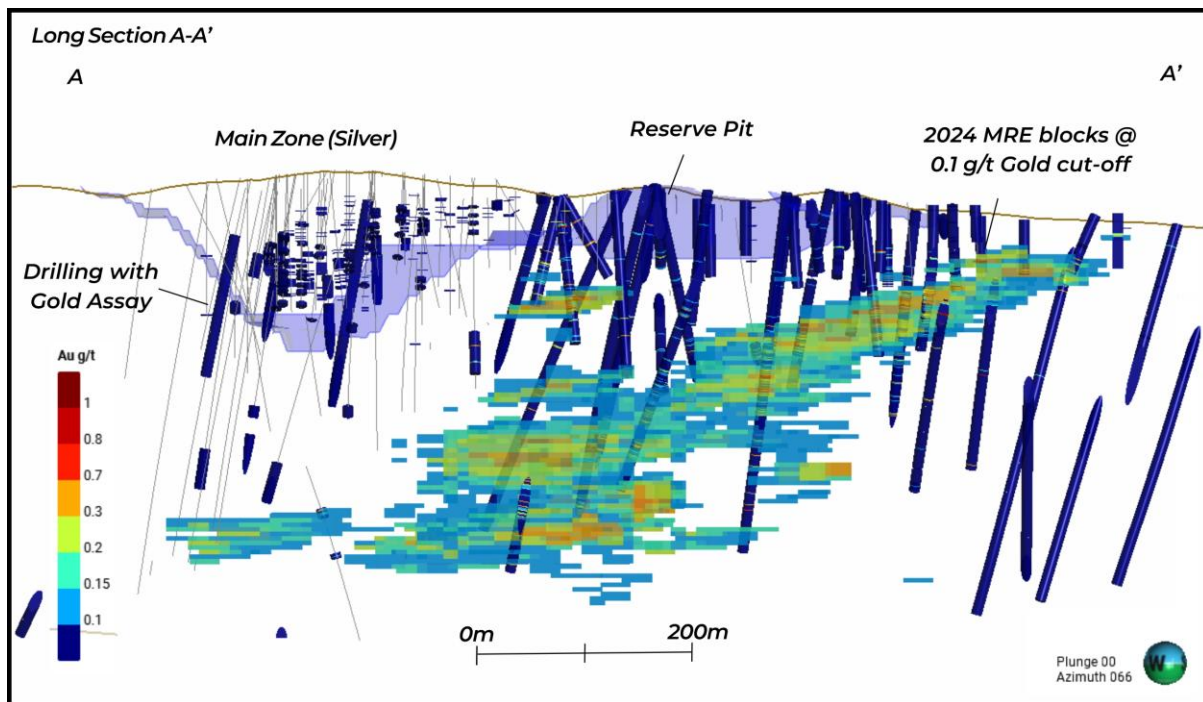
Long Section A-A'

A

A'

Main Zone (Silver)

Reserve Pit

2024 MRE blocks @ 0.1 g/t Gold cut-off

Drilling with Gold Assay

Au g/t

1

0.8

0.7

0.3

0.2

0.15

0.1

0m

200m

Plunge 00
Azimuth 066

W